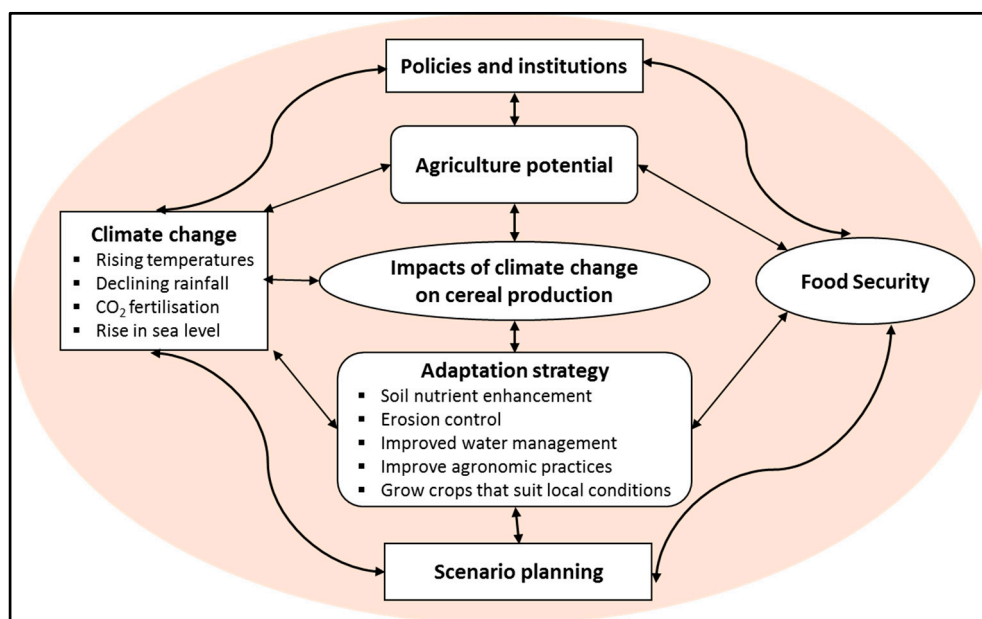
Policies and institutions

Agriculture potential

Climate change
- Rising temperatures
- Declining rainfall
- $CO_2$ fertilisation
- Rise in sea level

Impacts of climate change on cereal production

Food Security

Adaptation strategy
- Soil nutrient enhancement
- Erosion control
- Improved water management
- Improve agronomic practices
- Grow crops that suit local conditions

Scenario planning